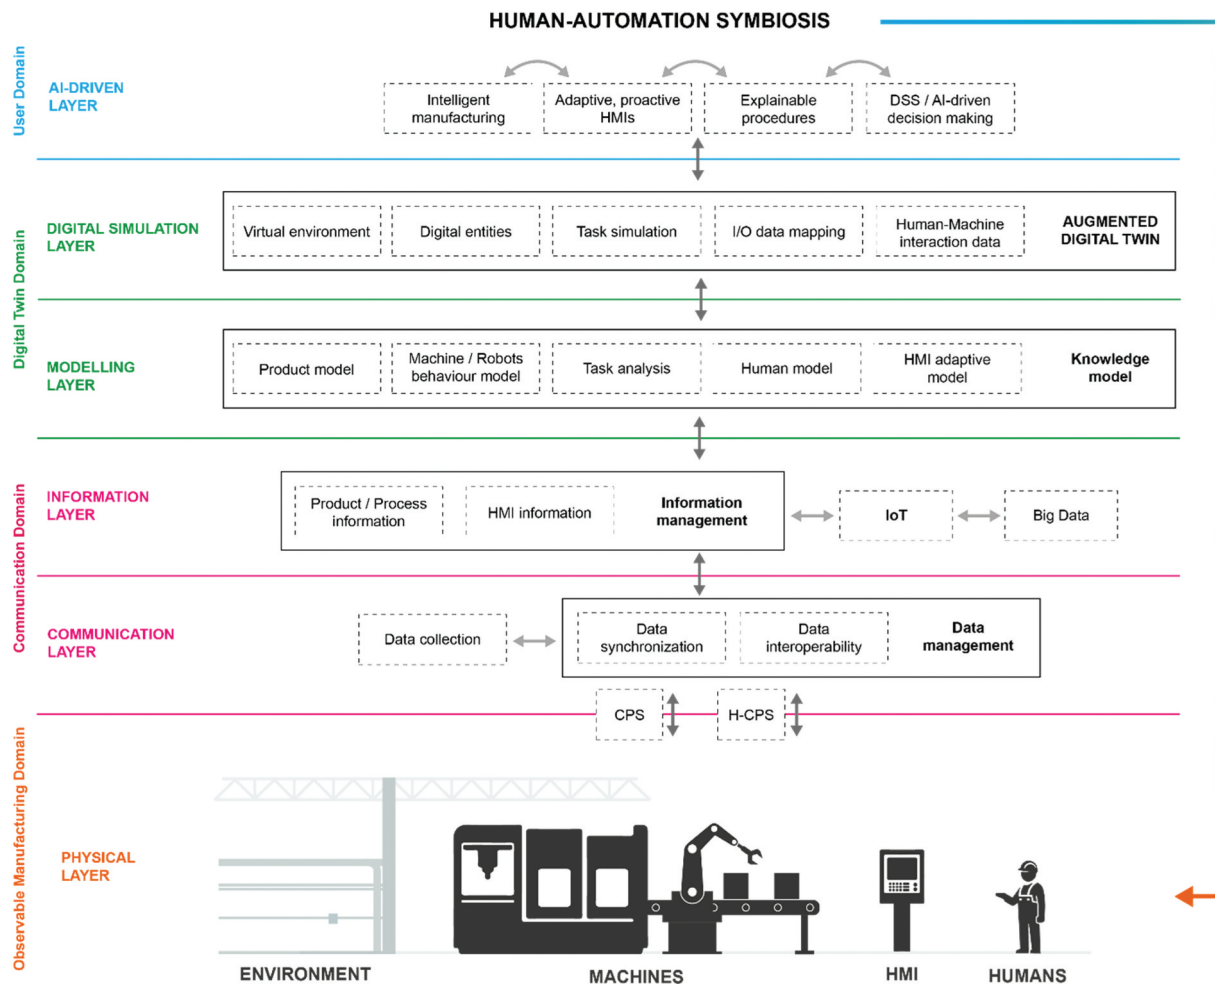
HUMAN-AUTOMATION SYMBIOSIS

User Domain

AI-DRIVEN LAYER

Intelligent manufacturing

Adaptive, proactive HMIs

Explainable procedures

DSS / AI-driven decision making

Digital Twin Domain

DIGITAL SIMULATION LAYER

Virtual environment

Digital entities

Task simulation

I/O data mapping

Human-Machine interaction data

AUGMENTED DIGITAL TWIN

MODELLING LAYER

Product model

Machine / Robots behaviour model

Task analysis

Human model

HMI adaptive model

Knowledge model

Communication Domain

INFORMATION LAYER

Product / Process information

HMI information

Information management

IoT

Big Data

COMMUNICATION LAYER

Data collection

Data synchronization

Data interoperability

Data management

CPS

H-CPS

Observable Manufacturing Domain

PHYSICAL LAYER

ENVIRONMENT

MACHINES

HMI

HUMANS